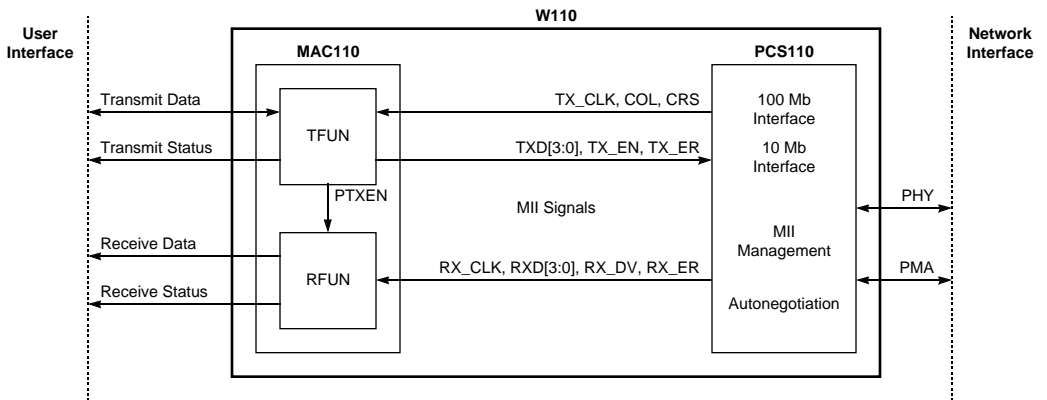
User Interface

W110

Network Interface

MAC110

PCS110

Transmit Data

TX_CLK, COL, CRS

100 Mb Interface

TFUN

Transmit Status

TXD[3:0], TX_EN, TX_ER

10 Mb Interface

PTXEN

MII Signals

PHY

MII Management

Receive Data

RFUN

RX_CLK, RXD[3:0], RX_DV, RX_ER

PMA

Receive Status

Autonegotiation